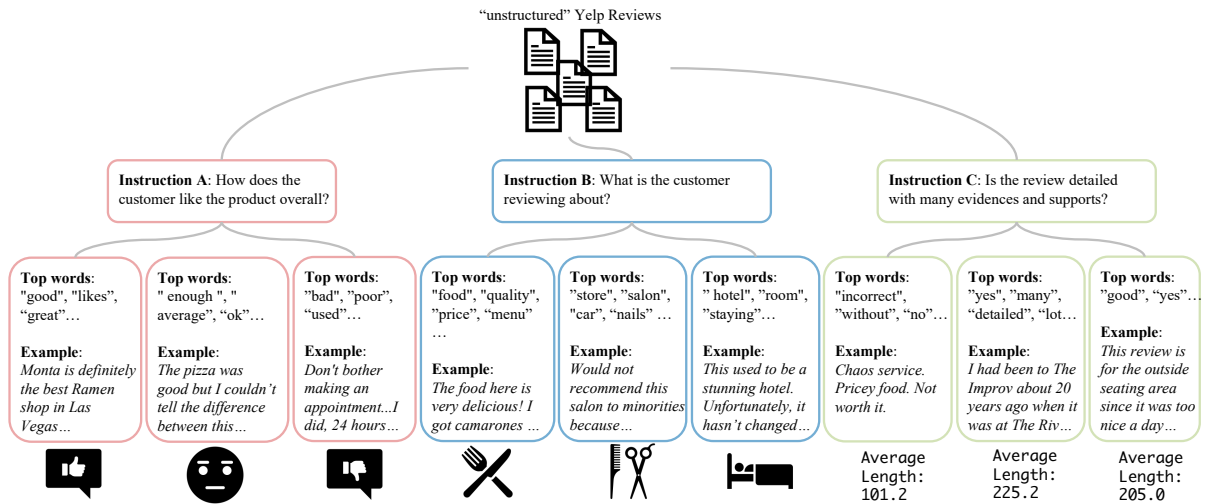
“unstructured” Yelp Reviews

**Instruction A**: How does the customer like the product overall?

**Instruction B**: What is the customer reviewing about?

**Instruction C**: Is the review detailed with many evidences and supports?

**Top words**: "good", "likes", “great”…

**Example**: *Monta is definitely the best Ramen shop in Las Vegas…*

**Top words**: " enough ", " average", “ok”…

**Example**: *The pizza was good but I couldn’t tell the difference between this…*

**Top words**: ”bad", "poor", “used”…

**Example**: *Don't bother making an appointment...I did, 24 hours…*

**Top words**: "food", "quality", ”price", “menu” …

**Example**: *The food here is very delicious! I got camarones …*

**Top words**: "store", ”salon", "car", “nails” …

**Example**: *Would not recommend this salon to minorities because…*

**Top words**: " hotel", "room", ”staying"…

**Example**: *This used to be a stunning hotel. Unfortunately, it hasn’t changed…*

**Top words**: "incorrect", ”without", “no”…

**Example**: *Chaos service. Pricey food. Not worth it.*

**Top words**: "yes", "many", “detailed", “lot…

**Example**: *I had been to The Improv about 20 years ago when it was at The Riv…*

**Top words**: "good", “yes”…

**Example**: *This review is for the outside seating area since it was too nice a day…*

Average Length: 101.2

Average Length: 225.2

Average Length: 205.0